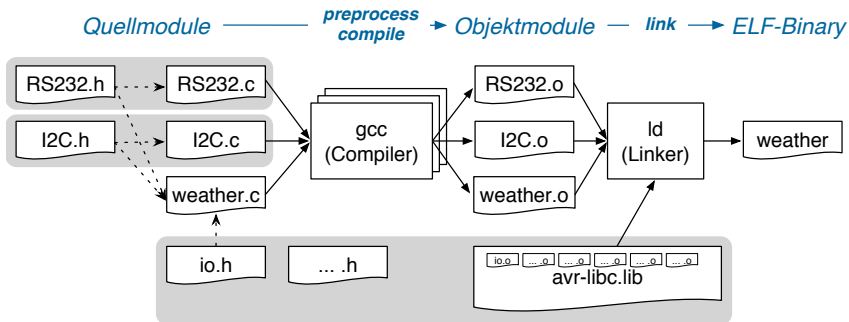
Quellmodule preprocess compile Objektmodule link ELF-Binary

RS232.h RS232.c

I2C.h I2C.c

weather.c

gcc (Compiler)

RS232.o

I2C.o

weather.o

ld (Linker)

weather

io.h ... .h

io.o ... .o ... .o ... .o ... .o ... .o ... .o

avr-libc.lib